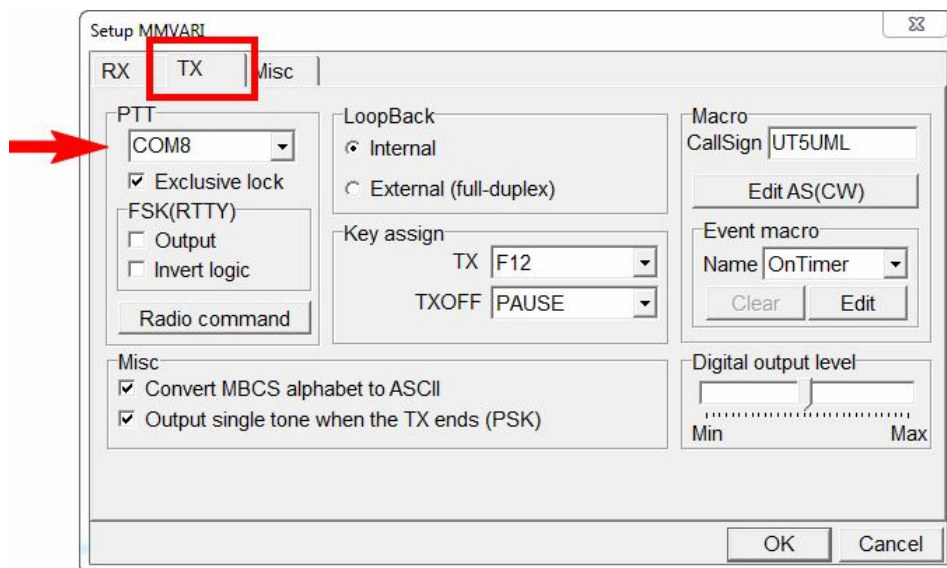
Setup MMVARI

RX TX Misc

PTT
COM8
Exclusive lock
FSK(RTTY)
Output
Invert logic
Radio command

LoopBack
Internal
External (full-duplex)

Key assign
TX F12
TXOFF PAUSE

Macro
CallSign UT5UML
Edit AS(CW)
Event macro
Name OnTimer
Clear Edit

Misc
Convert MBCS alphabet to ASCII
Output single tone when the TX ends (PSK)

Digital output level
Min Max

OK Cancel